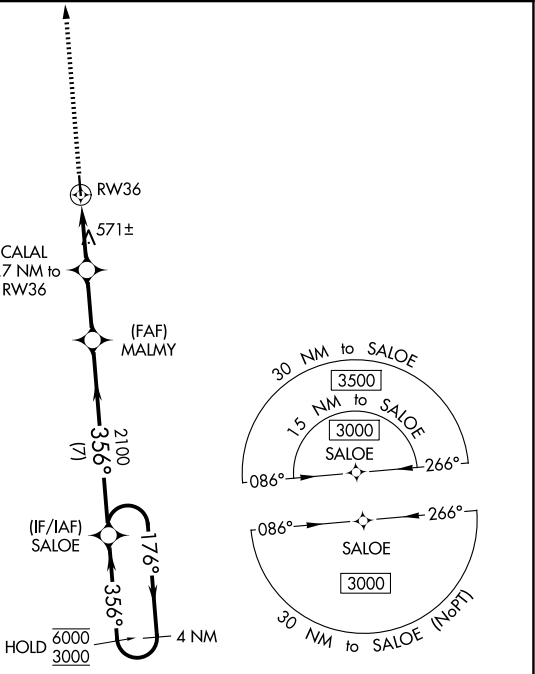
RW36

571±

CALAL
7 NM to
RW36

(FAF)
MALMY

2100
356°
(7)

(IF/IAF)
SALOE

176°

356°

HOLD $\frac{\overline{6000}}{\underline{3000}}$

4 NM

30 NM to SALOE

3500

15 NM to SALOE

3000

SALOE

086°

266°

086°

266°

SALOE

3000

30 NM to SALOE (NoPT)